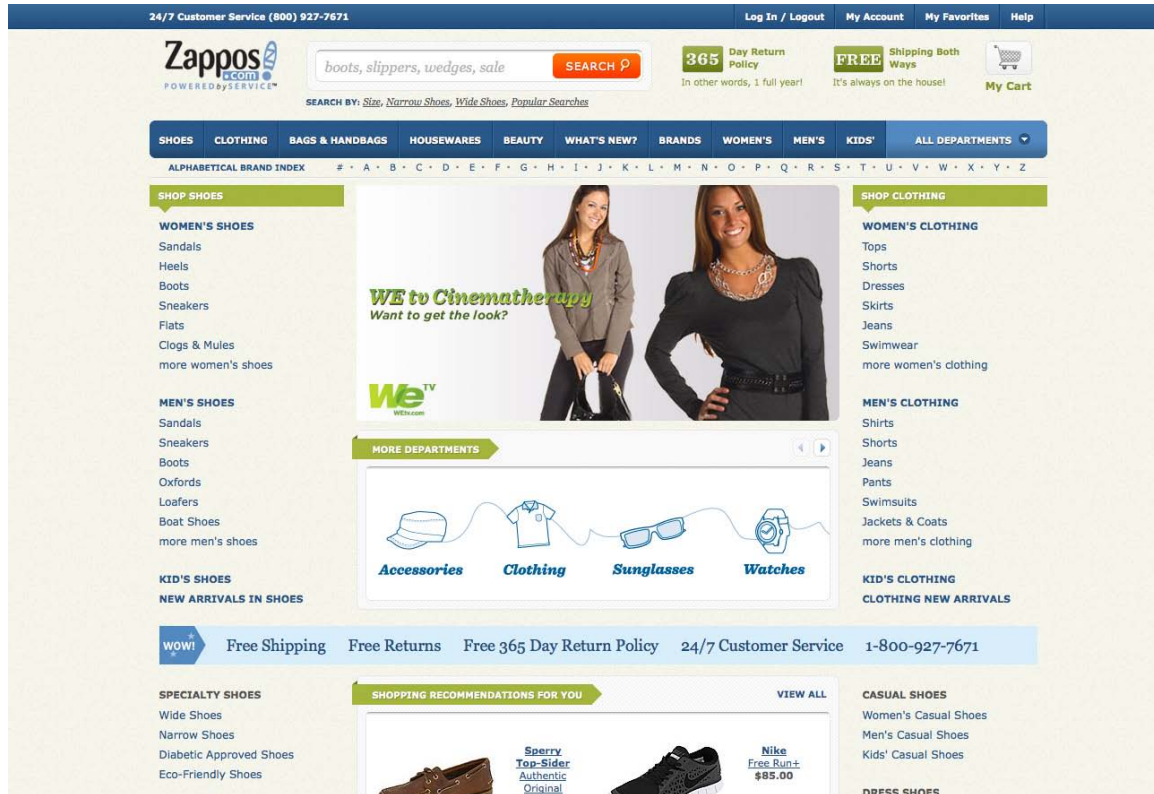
24/7 Customer Service (800) 927-7671

Log In / Logout My Account My Favorites Help

Zappos.com POWERED by SERVICE

boots, slippers, wedges, sale SEARCH

SEARCH BY: Size, Narrow Shoes, Wide Shoes, Popular Searches

365 Day Return Policy
In other words, 1 full year!

FREE Shipping Both Ways
It's always on the house!

My Cart

SHOES CLOTHING BAGS & HANDBAGS HOUSEWARES BEAUTY WHAT'S NEW? BRANDS WOMEN'S MEN'S KIDS' ALL DEPARTMENTS

ALPHABETICAL BRAND INDEX # · A · B · C · D · E · F · G · H · I · J · K · L · M · N · O · P · Q · R · S · T · U · V · W · X · Y · Z

SHOP SHOES

WOMEN'S SHOES
Sandals
Heels
Boots
Sneakers
Flats
Clogs & Mules
more women's shoes

MEN'S SHOES
Sandals
Sneakers
Boots
Oxfords
Loafers
Boat Shoes
more men's shoes

KID'S SHOES
NEW ARRIVALS IN SHOES

WE tv Cinematherapy
Want to get the look?
We TV
WEtv.com

MORE DEPARTMENTS

Accessories Clothing Sunglasses Watches

SHOP CLOTHING

WOMEN'S CLOTHING
Tops
Shorts
Dresses
Skirts
Jeans
Swimwear
more women's clothing

MEN'S CLOTHING
Shirts
Shorts
Jeans
Pants
Swimsuits
Jackets & Coats
more men's clothing

KID'S CLOTHING
CLOTHING NEW ARRIVALS

WOW! Free Shipping Free Returns Free 365 Day Return Policy 24/7 Customer Service 1-800-927-7671

SPECIALTY SHOES
Wide Shoes
Narrow Shoes
Diabetic Approved Shoes
Eco-Friendly Shoes

SHOPPING RECOMMENDATIONS FOR YOU VIEW ALL

Sperry Top-Sider
Authentic Original

Nike
Free Run+
$85.00

CASUAL SHOES
Women's Casual Shoes
Men's Casual Shoes
Kids' Casual Shoes

DRESS SHOES